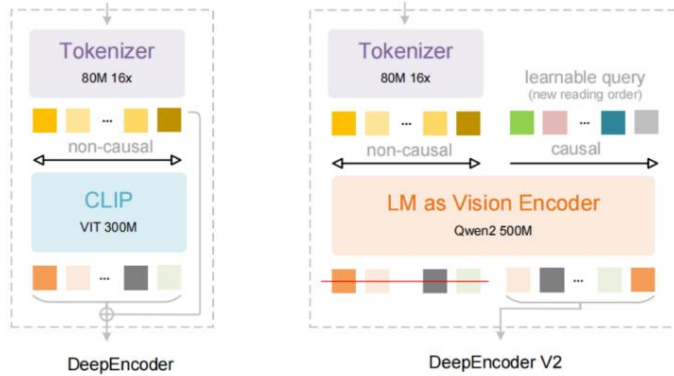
Tokenizer
80M 16x

...

non-causal

CLIP
VIT 300M

...

DeepEncoder

Tokenizer
80M 16x

learnable query
(new reading order)

...

...

non-causal

causal

LM as Vision Encoder
Qwen2 500M

...

DeepEncoder V2